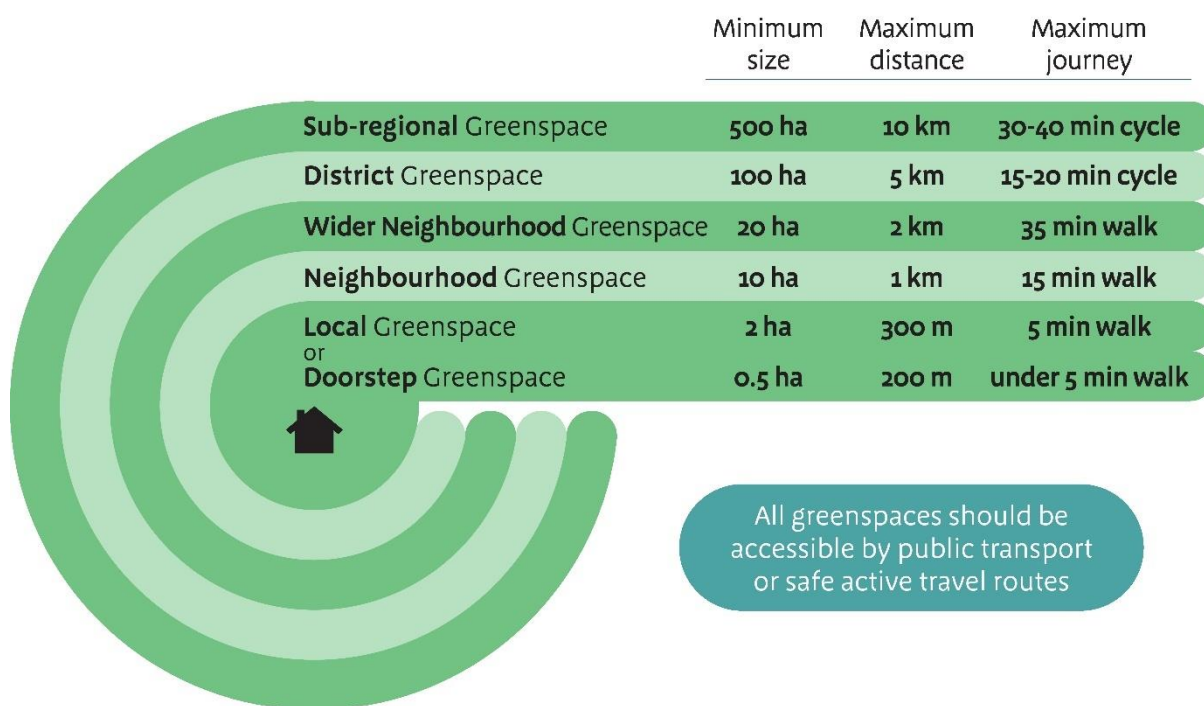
| | Minimum size | Maximum distance | Maximum journey |
|---|---|---|---|
| **Sub-regional** Greenspace | 500 ha | 10 km | 30-40 min cycle |
| **District** Greenspace | 100 ha | 5 km | 15-20 min cycle |
| **Wider Neighbourhood** Greenspace | 20 ha | 2 km | 35 min walk |
| **Neighbourhood** Greenspace | 10 ha | 1 km | 15 min walk |
| **Local** Greenspace | 2 ha | 300 m | 5 min walk |
| or **Doorstep** Greenspace | 0.5 ha | 200 m | under 5 min walk |

All greenspaces should be accessible by public transport or safe active travel routes